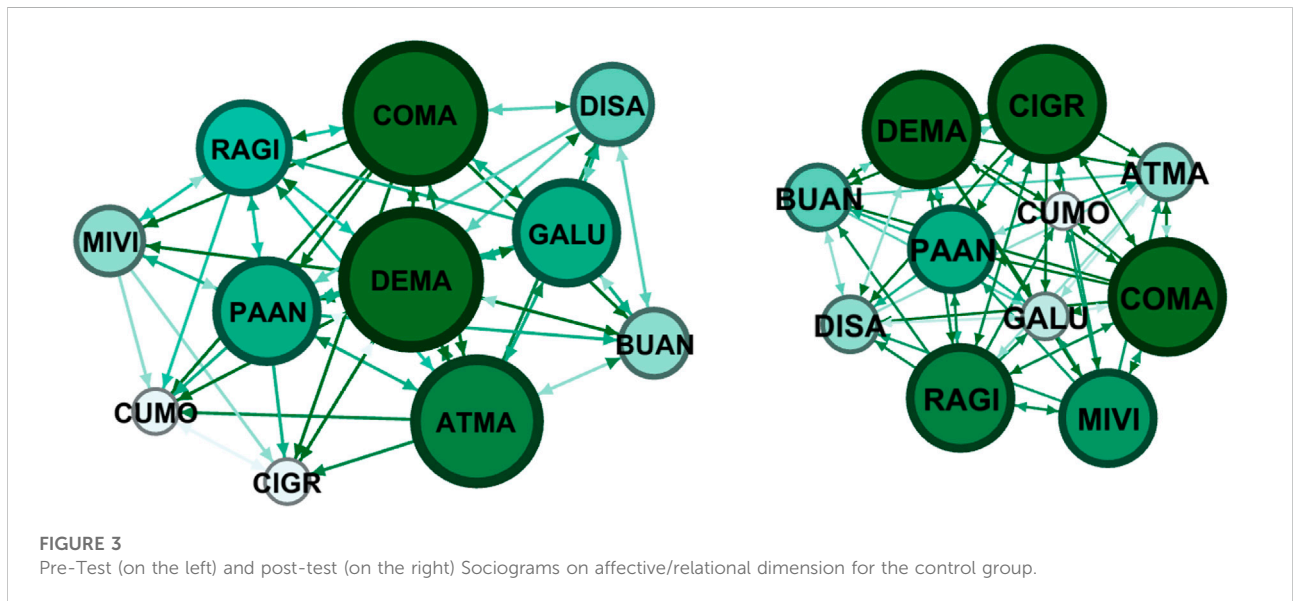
COMA
DISA
RAGI
GALU
MIVI
DEMA
PAAN
BUAN
CUMO
ATMA
CIGR

DEMA
CIGR
ATMA
BUAN
CUMO
PAAN
COMA
DISA
GALU
RAGI
MIVI

FIGURE 3
Pre-Test (on the left) and post-test (on the right) Sociograms on affective/relational dimension for the control group.